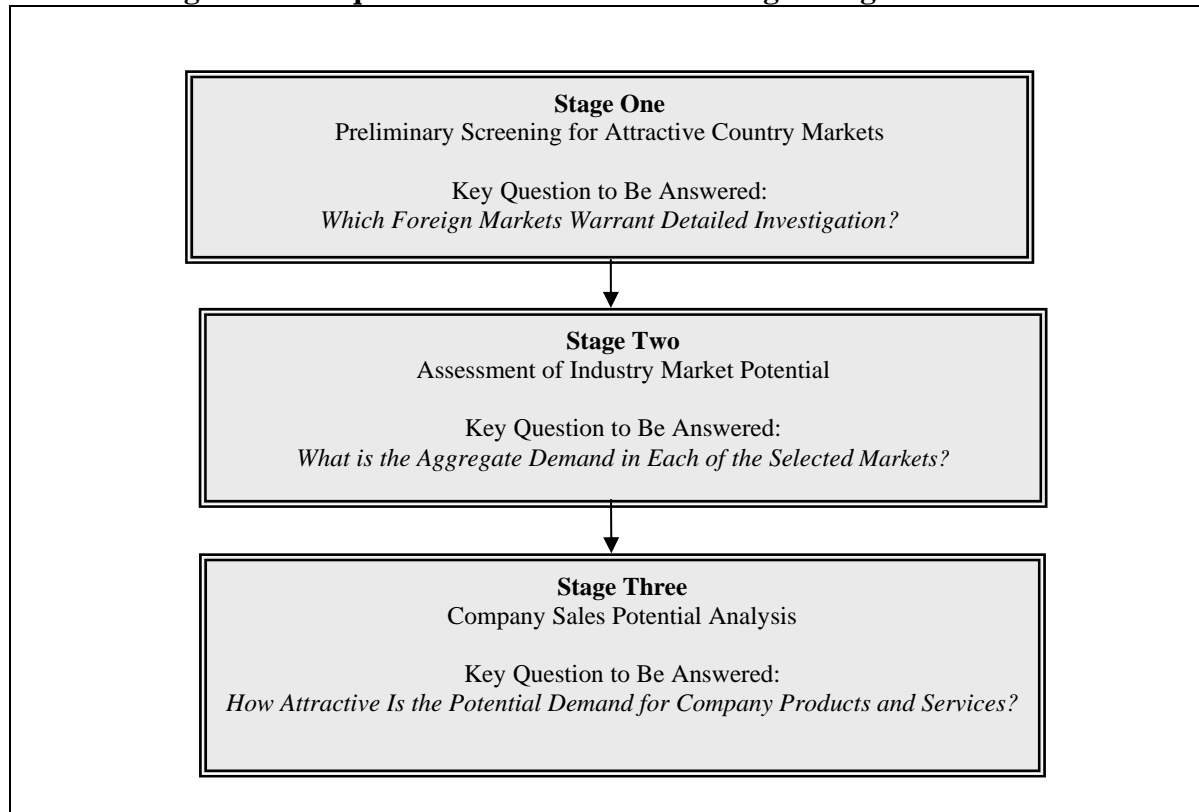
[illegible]

**Stage One**
Preliminary Screening for Attractive Country Markets

Key Question to Be Answered:
*Which Foreign Markets Warrant Detailed Investigation?*

**Stage Two**
Assessment of Industry Market Potential

Key Question to Be Answered:
*What is the Aggregate Demand in Each of the Selected Markets?*

**Stage Three**
Company Sales Potential Analysis

Key Question to Be Answered:
*How Attractive Is the Potential Demand for Company Products and Services?*